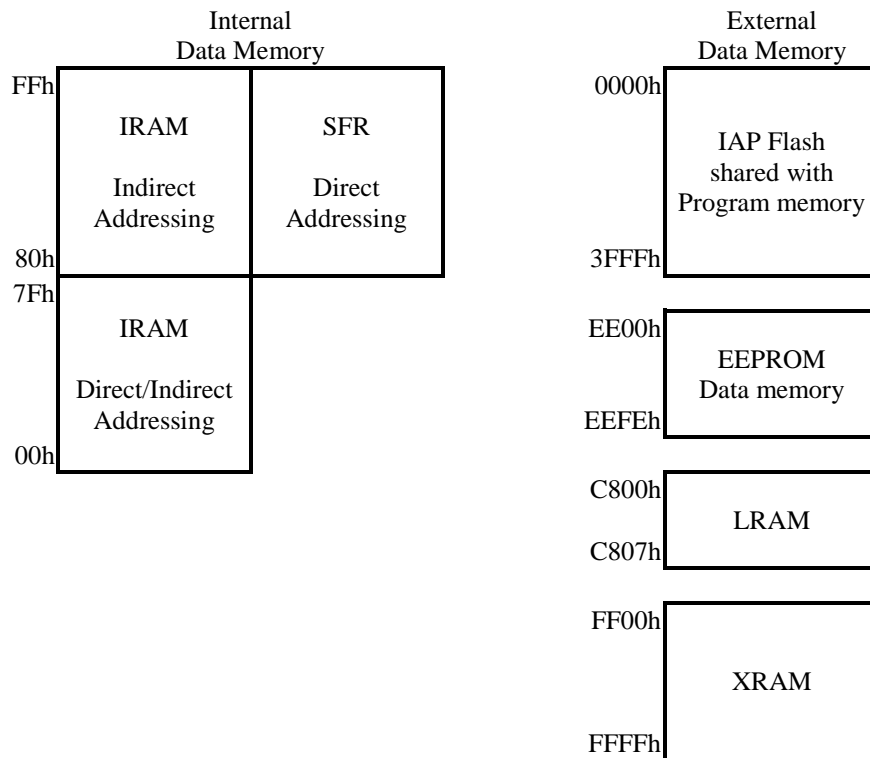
Internal
Data Memory

FFh
IRAM
Indirect
Addressing

SFR
Direct
Addressing

80h
7Fh
IRAM
Direct/Indirect
Addressing
00h

External
Data Memory

0000h
IAP Flash
shared with
Program memory
3FFFh

EE00h
EEPROM
Data memory
EEFEh

C800h
LRAM
C807h

FF00h
XRAM
FFFFh